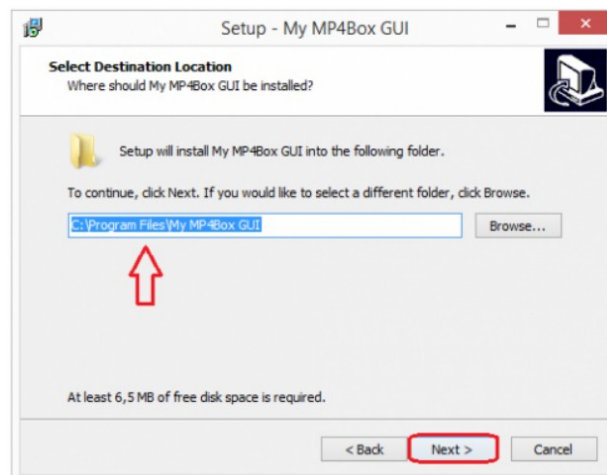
Setup - My MP4Box GUI

Select Destination Location
Where should My MP4Box GUI be installed?

Setup will install My MP4Box GUI into the following folder.

To continue, click Next. If you would like to select a different folder, click Browse.

C:\Program Files\My MP4Box GUI

Browse...

At least 6,5 MB of free disk space is required.

< Back

Next >

Cancel